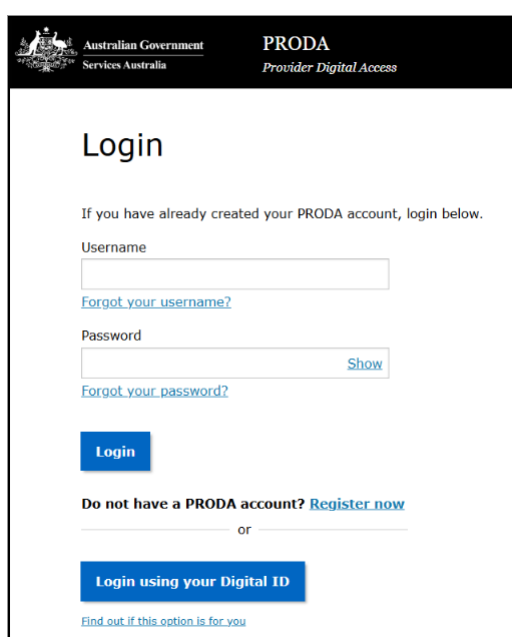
Australian Government
Services Australia

PRODA
Provider Digital Access

Login

If you have already created your PRODA account, login below.

Username

Forgot your username?

Password

Show

Forgot your password?

Login

Do not have a PRODA account? Register now

or

Login using your Digital ID

Find out if this option is for you